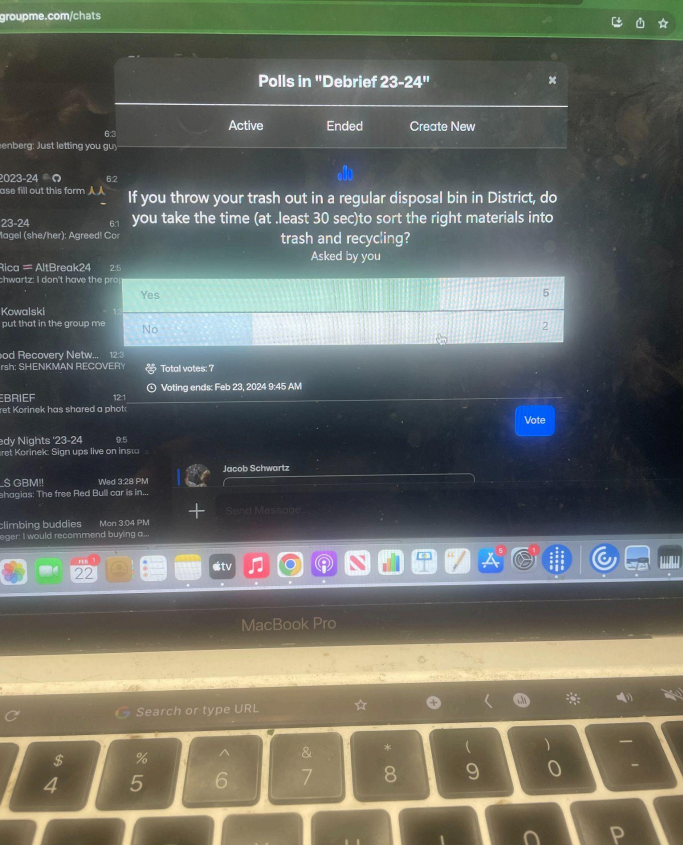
groupme.com/chats

Polls in "Debrief 23-24"

Active Ended Create New

If you throw your trash out in a regular disposal bin in District, do you take the time (at .least 30 sec)to sort the right materials into trash and recycling?
Asked by you

Yes 5
No 2

Total votes: 7
Voting ends: Feb 23, 2024 9:45 AM

Vote

enberg: Just letting you guy 6:3
2023-24 6:2
ase fill out this form
23-24 6:1
Magel (she/her): Agreed! Cor
Rica = AltBreak24 2:5
chwartz: I don't have the pro
Kowalski 1:
put that in the group me
ood Recovery Netw... 12:3
rsh: SHENKMAN RECOVERY
EBRIEF 12:1
ret Korinek has shared a phot
edy Nights '23-24 9:5
ret Korinek: Sign ups live on inst
LS GBM!! Wed 3:28 PM
shogias: The free Red Bull car is in...
climbing buddies Mon 3:04 PM
eger: I would recommend buying a...

Jacob Schwartz
Send Message

FEB 22
tv

MacBook Pro

Search or type URL

$ 4
% 5
^ 6
& 7
* 8
( 9
) 0
-
O
P